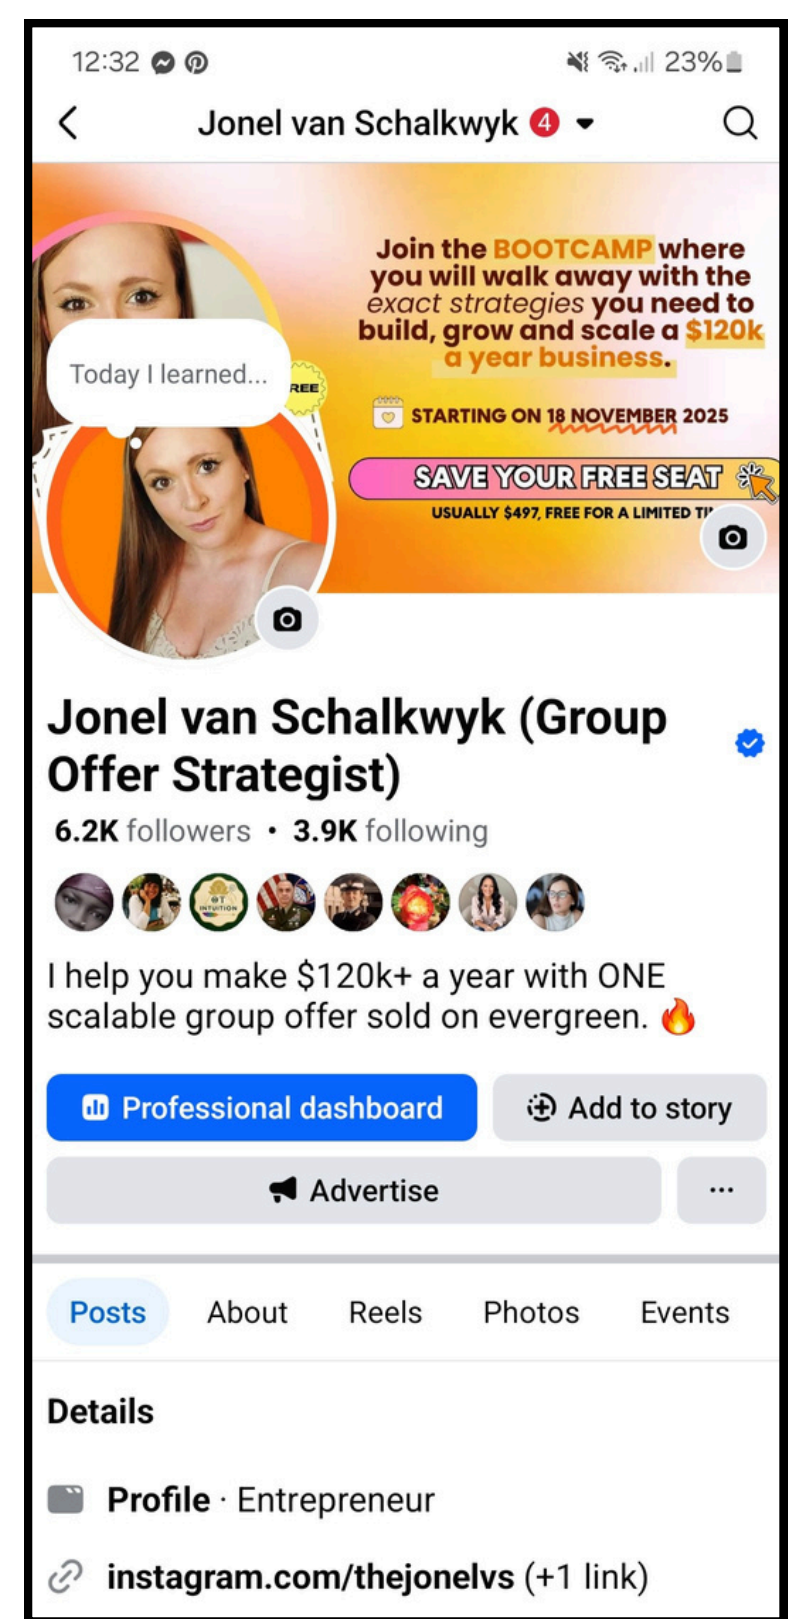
12:32 23%

Jonel van Schalkwyk 4

Join the BOOTCAMP where you will walk away with the exact strategies you need to build, grow and scale a $120k a year business.

STARTING ON 18 NOVEMBER 2025

SAVE YOUR FREE SEAT

USUALLY $497, FREE FOR A LIMITED TI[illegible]

Today I learned...

REE

Jonel van Schalkwyk (Group Offer Strategist)

6.2K followers • 3.9K following

INTUITION

I help you make $120k+ a year with ONE scalable group offer sold on evergreen. 🔥

Professional dashboard

Add to story

Advertise

...

Posts About Reels Photos Events

Details

Profile · Entrepreneur

instagram.com/thejonelvs (+1 link)